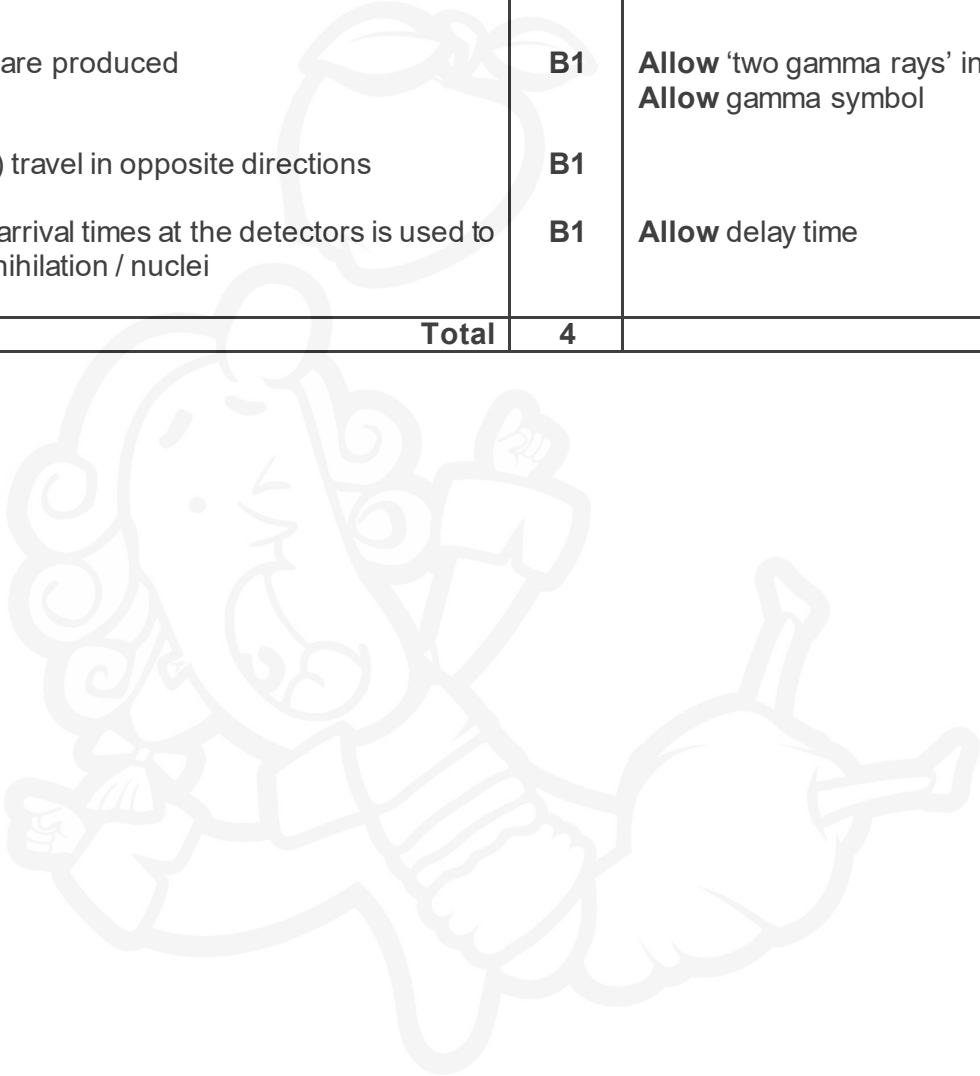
| | | |
|---|---|---|
| are produced | **B1** | **Allow** 'two gamma rays' in<br>**Allow** gamma symbol |
| ) travel in opposite directions | **B1** | |
| arrival times at the detectors is used to nihilation / nuclei | **B1** | **Allow** delay time |
| **Total** | **4** | |